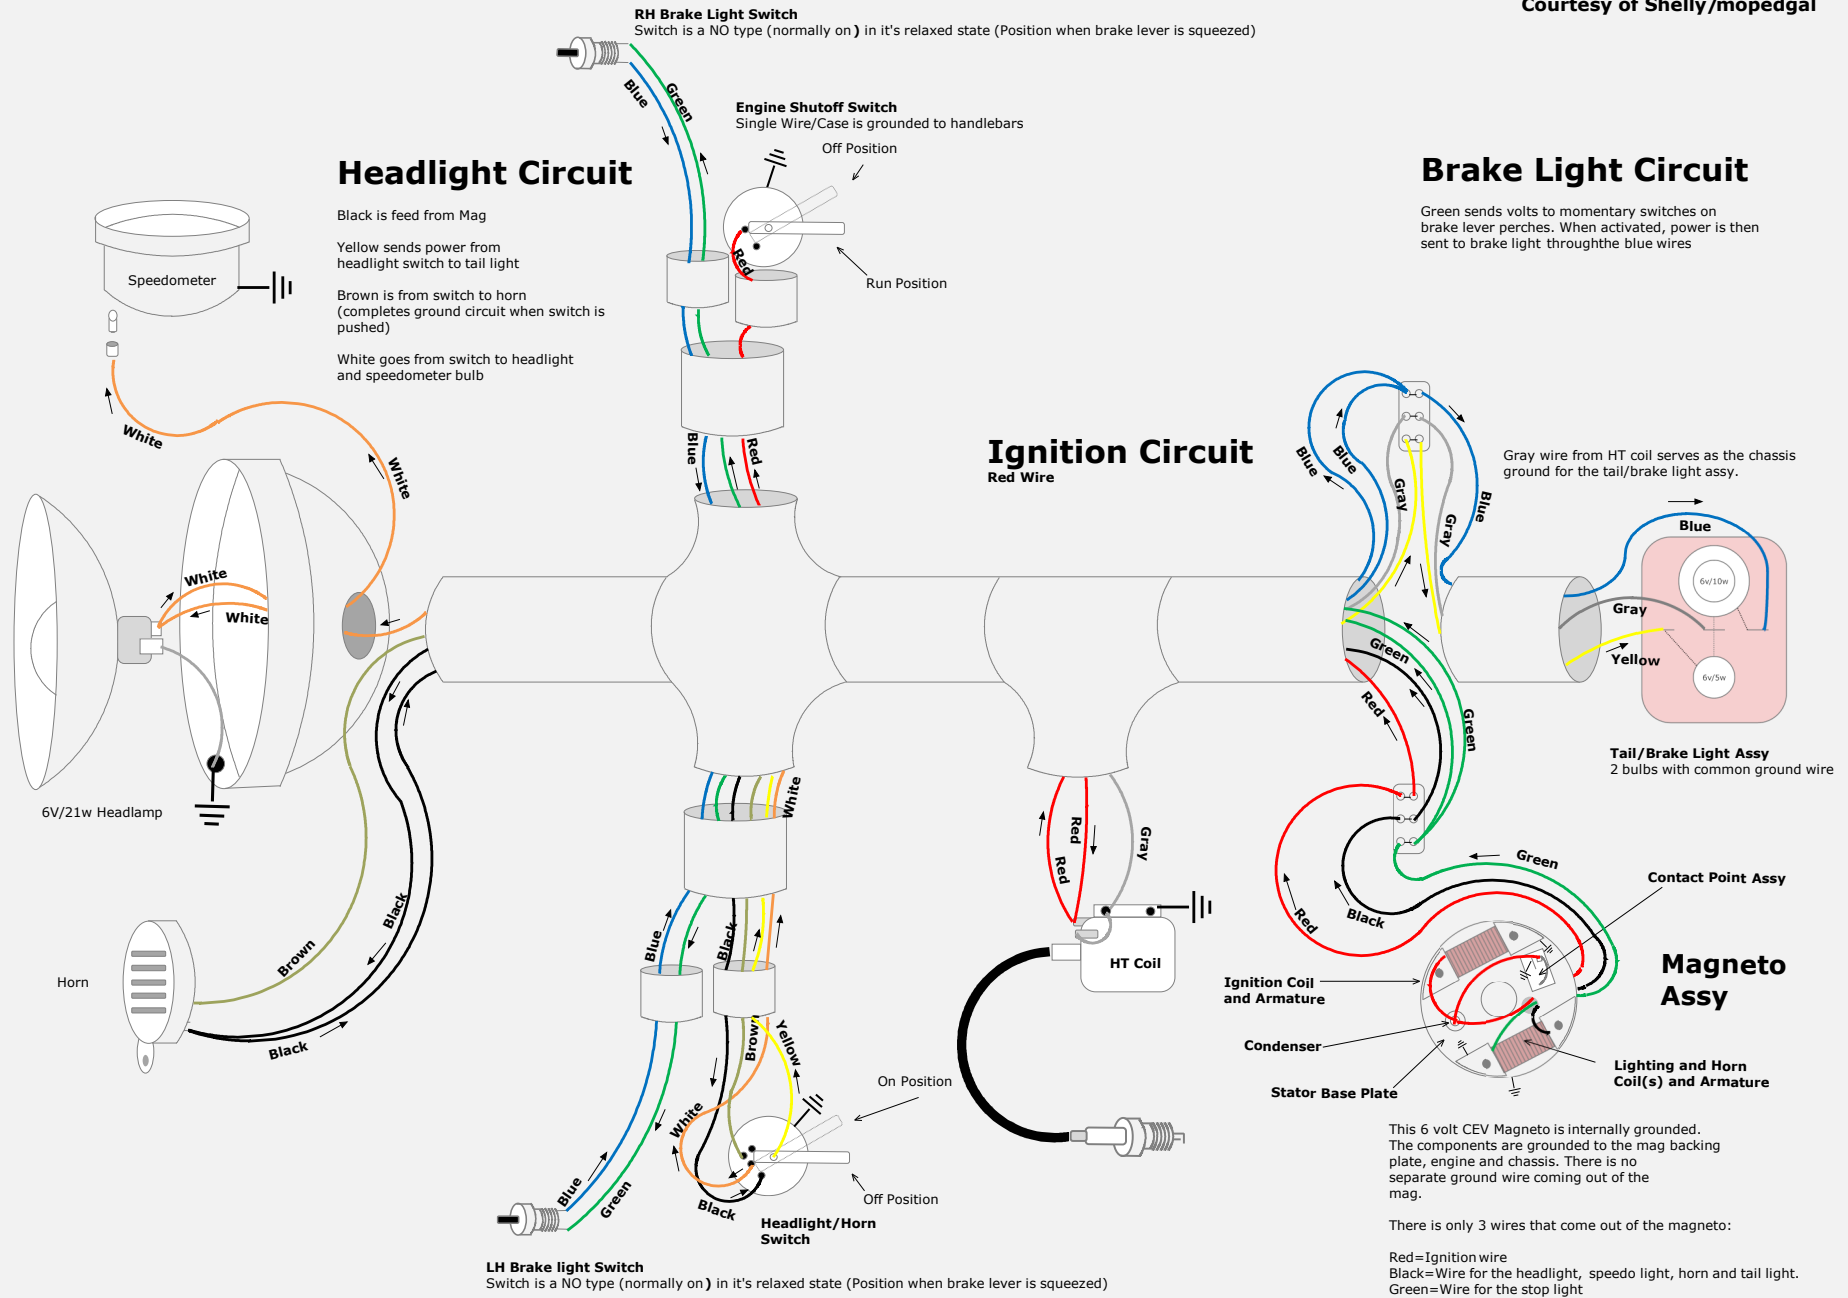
Courtesy of Shelly/mopedgal

RH Brake Light Switch
Switch is a NO type (normally on) in it's relaxed state (Position when brake lever is squeezed)

Blue
Green

Engine Shutoff Switch
Single Wire/Case is grounded to handlebars

Off Position

Run Position

Red

Headlight Circuit

Black is feed from Mag

Yellow sends power from headlight switch to tail light

Brown is from switch to horn (completes ground circuit when switch is pushed)

White goes from switch to headlight and speedometer bulb

Speedometer

White

White

White
White

Blue
Red

6V/21w Headlamp

Ignition Circuit
Red Wire

Brake Light Circuit

Green sends volts to momentary switches on brake lever perches. When activated, power is then sent to brake light throughthe blue wires

Gray wire from HT coil serves as the chassis ground for the tail/brake light assy.

Blue
Blue
Gray
Gray
Blue

Blue
6v/10w
Gray
Yellow
6v/5w

Tail/Brake Light Assy
2 bulbs with common ground wire

Green
Red
Green

White

Red
Red
Gray

HT Coil

Green
Black
Red

Contact Point Assy

Magneto Assy

Ignition Coil and Armature

Condenser

Stator Base Plate

Lighting and Horn Coil(s) and Armature

Horn

Brown
Black
Black

Blue
Black
Brown
Yellow
White

On Position

Off Position

Blue
Green
Black

Headlight/Horn Switch

LH Brake light Switch
Switch is a NO type (normally on) in it's relaxed state (Position when brake lever is squeezed)

This 6 volt CEV Magneto is internally grounded. The components are grounded to the mag backing plate, engine and chassis. There is no separate ground wire coming out of the mag.

There is only 3 wires that come out of the magneto:

Red=Ignition wire
Black=Wire for the headlight, speedo light, horn and tail light.
Green=Wire for the stop light